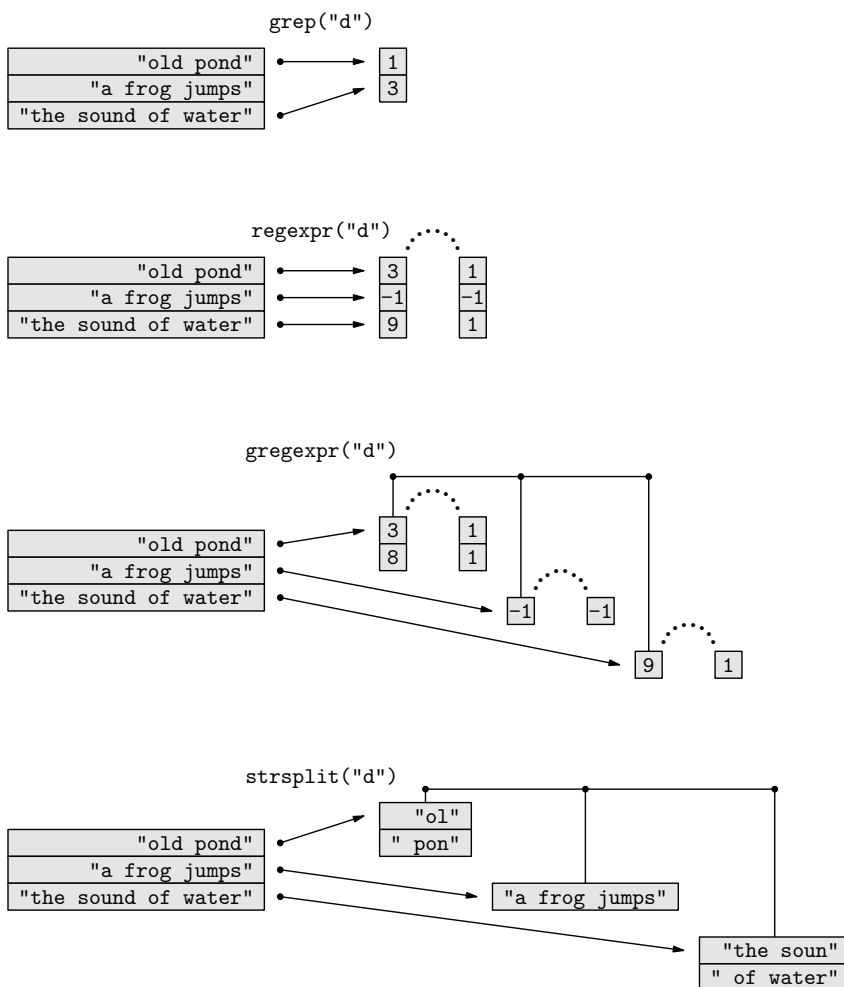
grep("d")

"old pond"
"a frog jumps"
"the sound of water"

1
3

regexpr("d")

"old pond"
"a frog jumps"
"the sound of water"

3
−1
9

1
−1
1

gregexpr("d")

"old pond"
"a frog jumps"
"the sound of water"

3
8

1
1

−1

−1

9

1

strsplit("d")

"old pond"
"a frog jumps"
"the sound of water"

"ol"
" pon"

"a frog jumps"

"the soun"
" of water"